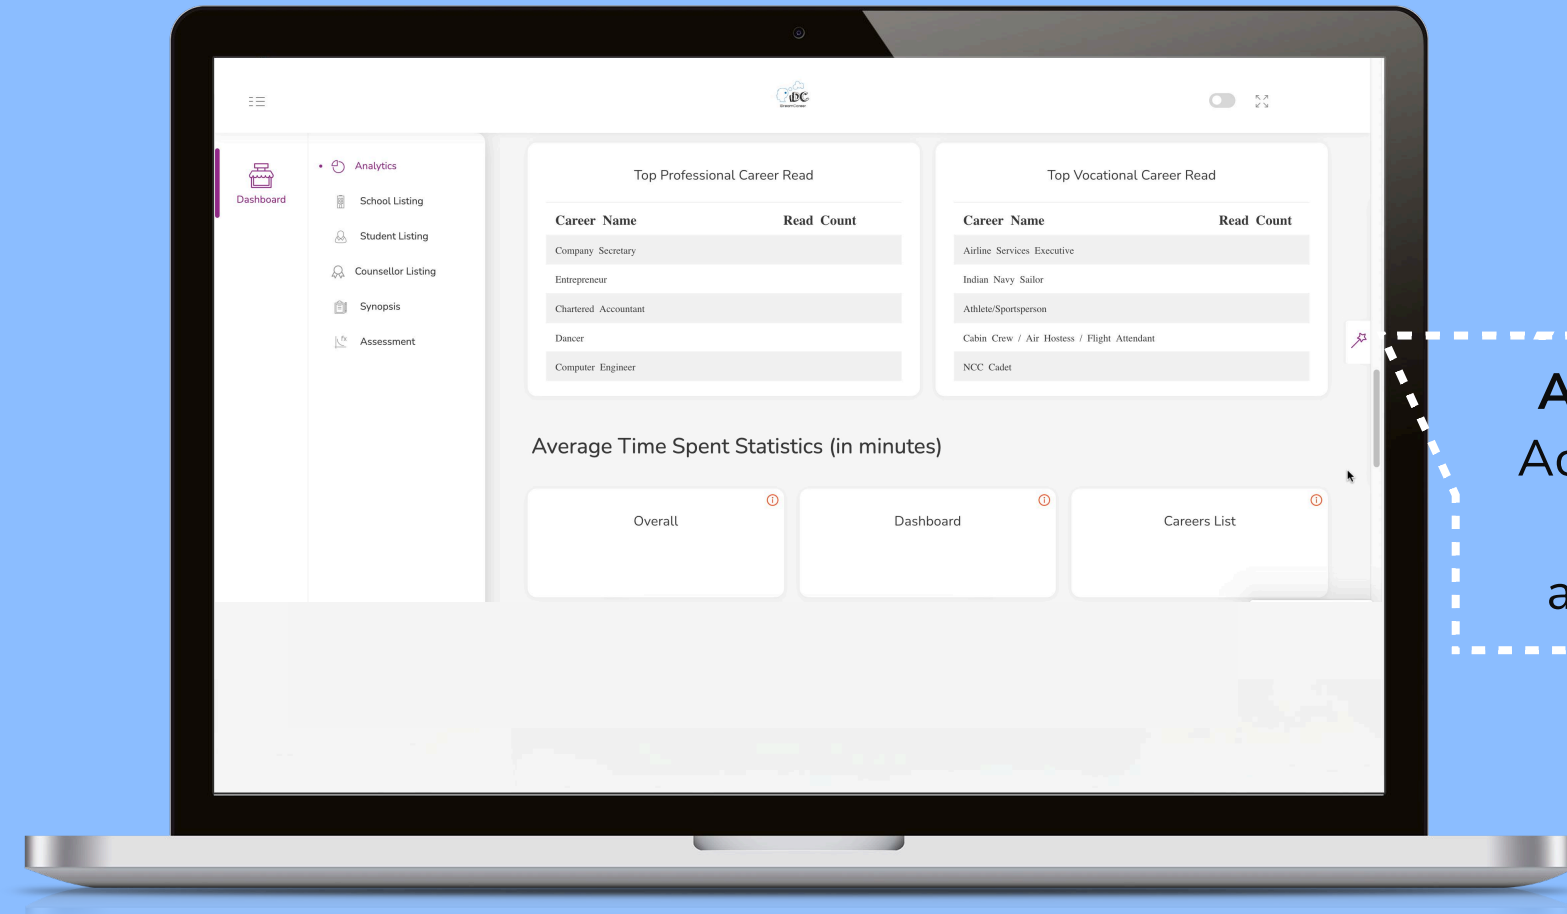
Dashboard

Analytics
School Listing
Student Listing
Counsellor Listing
Synopsis
Assessment

Top Professional Career Read

| Career Name | Read Count |
|---|---|
| Company Secretary | |
| Entrepreneur | |
| Chartered Accountant | |
| Dancer | |
| Computer Engineer | |

Top Vocational Career Read

| Career Name | Read Count |
|---|---|
| Airline Services Executive | |
| Indian Navy Sailor | |
| Athlete/Sportsperson | |
| Cabin Crew / Air Hostess / Flight Attendant | |
| NCC Cadet | |

Average Time Spent Statistics (in minutes)

Overall

Dashboard

Careers List

A
Ac
a